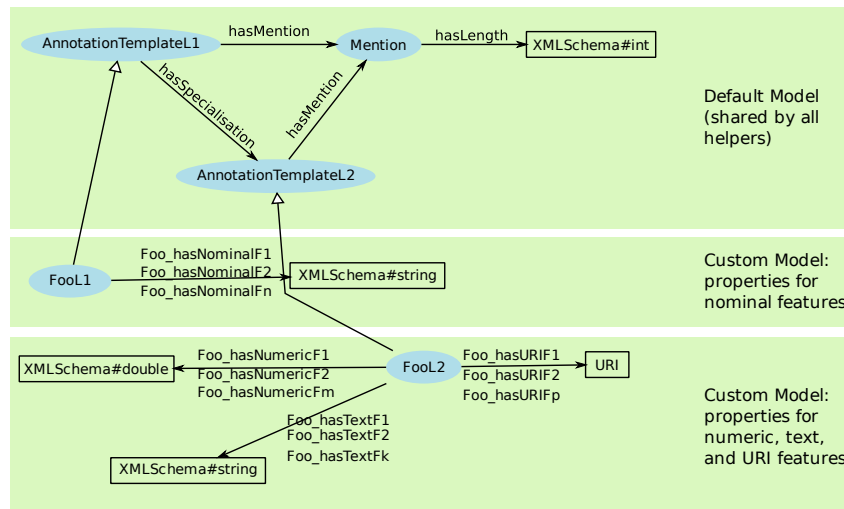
AnnotationTemplateL1
hasMention
Mention
hasLength
XMLSchema#int
hasSpecialisation
hasMention
AnnotationTemplateL2

Default Model (shared by all helpers)

FooL1
Foo_hasNominalF1
Foo_hasNominalF2
Foo_hasNominalFn
XMLSchema#string

Custom Model: properties for nominal features

XMLSchema#double
Foo_hasNumericF1
Foo_hasNumericF2
Foo_hasNumericFm
FooL2
Foo_hasURIF1
Foo_hasURIF2
Foo_hasURIFp
URI
Foo_hasTextF1
Foo_hasTextF2
Foo_hasTextFk
XMLSchema#string

Custom Model: properties for numeric, text, and URI features